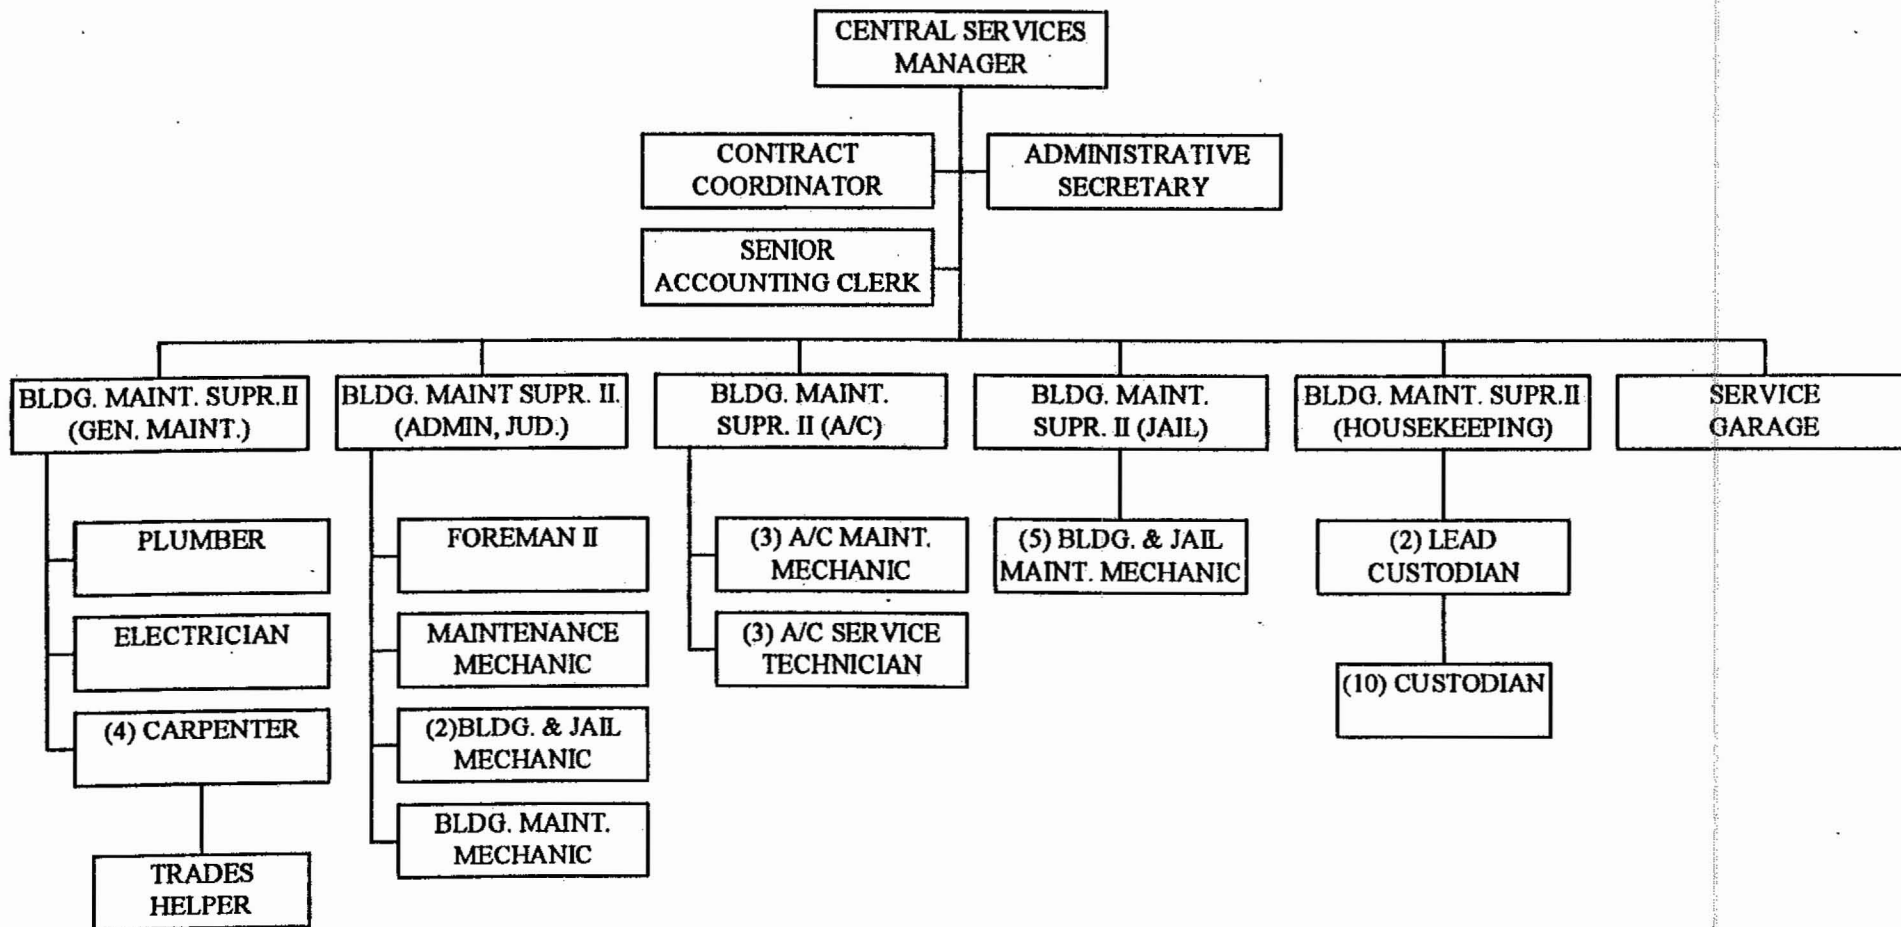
CENTRAL SERVICES MANAGER

CONTRACT COORDINATOR

ADMINISTRATIVE SECRETARY

SENIOR ACCOUNTING CLERK

BLDG. MAINT. SUPR.II (GEN. MAINT.)

PLUMBER

ELECTRICIAN

(4) CARPENTER

TRADES HELPER

BLDG. MAINT SUPR. II. (ADMIN, JUD.)

FOREMAN II

MAINTENANCE MECHANIC

(2)BLDG. & JAIL MECHANIC

BLDG. MAINT. MECHANIC

BLDG. MAINT. SUPR. II (A/C)

(3) A/C MAINT. MECHANIC

(3) A/C SERVICE TECHNICIAN

BLDG. MAINT. SUPR. II (JAIL)

(5) BLDG. & JAIL MAINT. MECHANIC

BLDG. MAINT. SUPR.II (HOUSEKEEPING)

(2) LEAD CUSTODIAN

(10) CUSTODIAN

SERVICE GARAGE